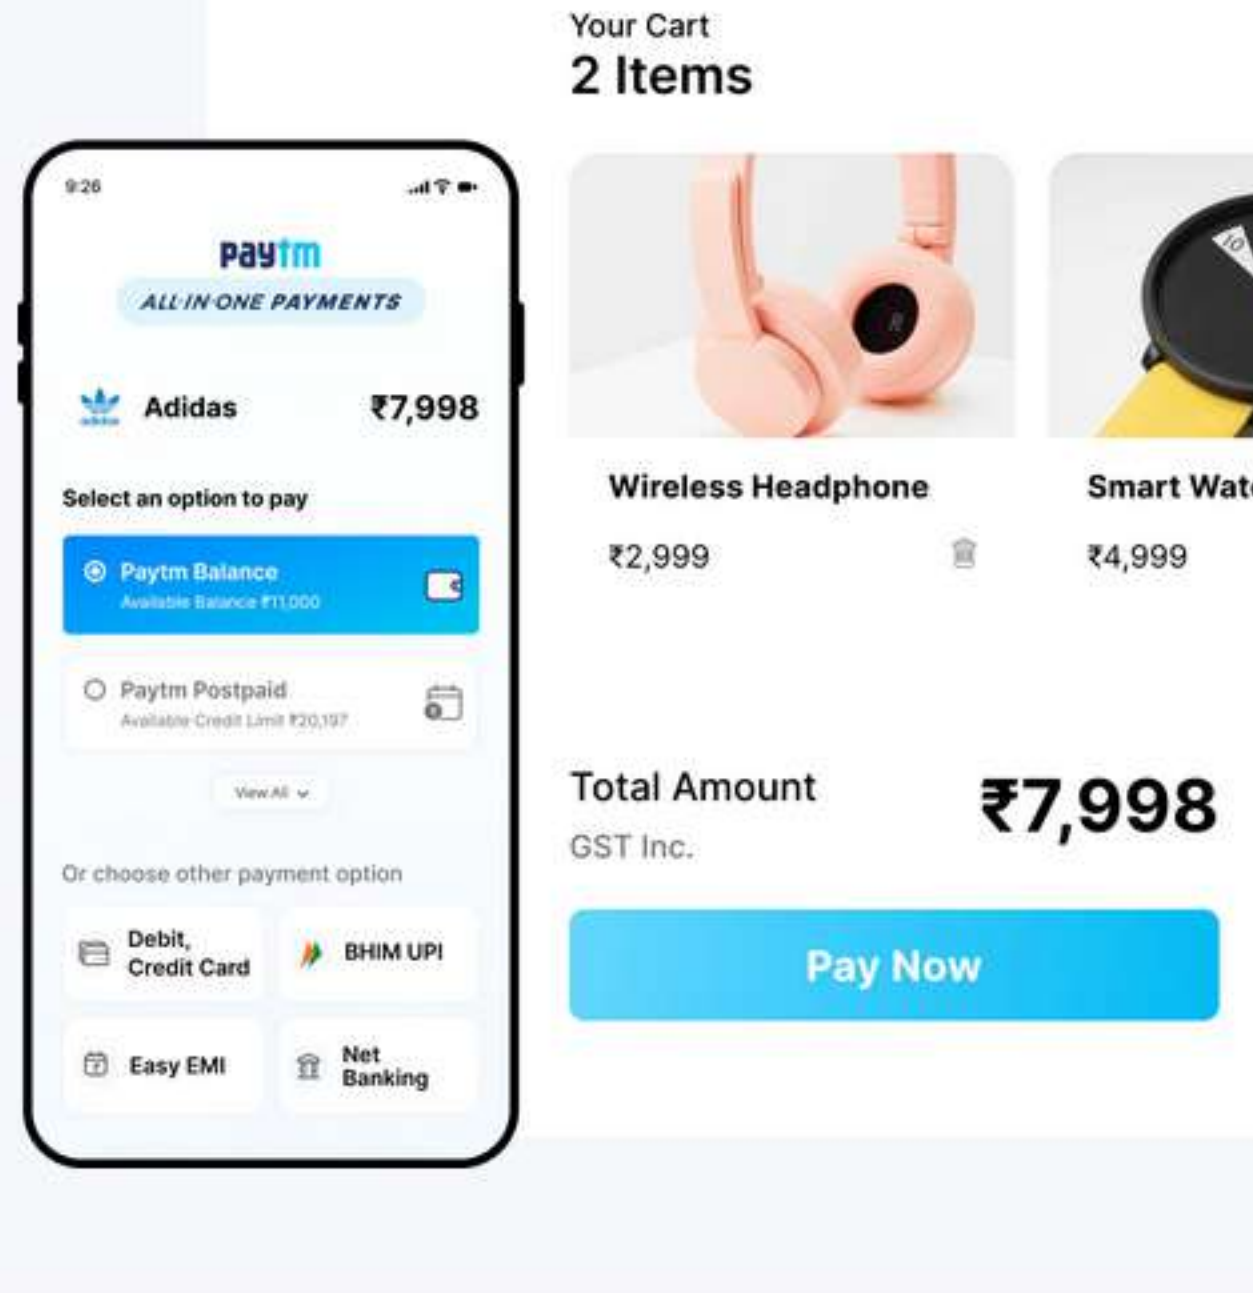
9:26

Paytm
ALL-IN-ONE PAYMENTS

Adidas ₹7,998

Select an option to pay

Paytm Balance
Available Balance ₹11,000

Paytm Postpaid
Available Credit Limit ₹20,197

View All

Or choose other payment option

Debit, Credit Card

BHIM UPI

Easy EMI

Net Banking

Your Cart
2 Items

Wireless Headphone
₹2,999

Smart Wat
₹4,999

Total Amount
GST Inc.
₹7,998

Pay Now